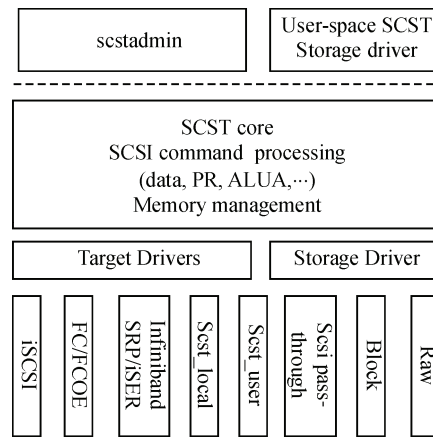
scstadmin

User-space SCST Storage driver

SCST core
SCSI command processing
(data, PR, ALUA,⋯)
Memory management

Target Drivers

Storage Driver

iSCSI

FC/FCOE

Infiniband SRP/iSER

Scst_local

Scst_user

Scsi pass-through

Block

Raw